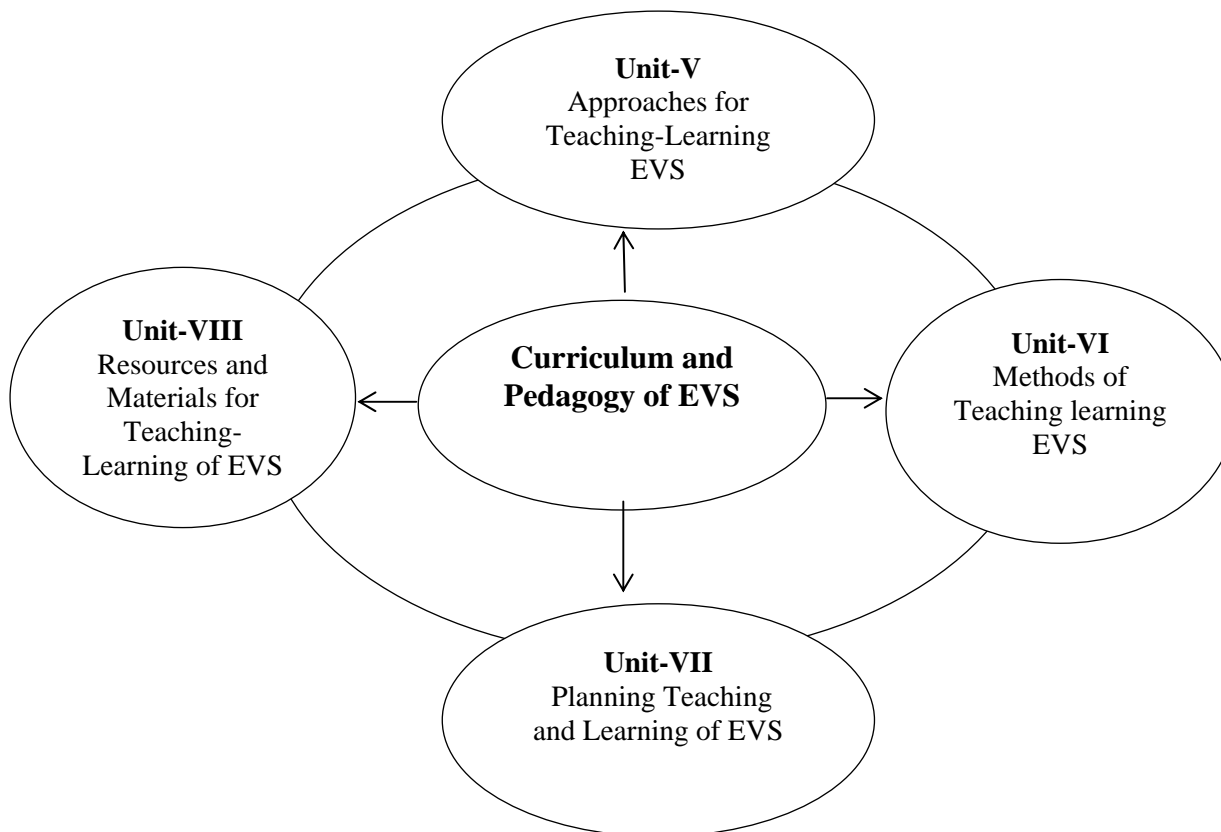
Unit-V
Approaches for Teaching-Learning EVS

Unit-VIII
Resources and Materials for Teaching-Learning of EVS

Curriculum and Pedagogy of EVS

Unit-VI
Methods of Teaching learning EVS

Unit-VII
Planning Teaching and Learning of EVS